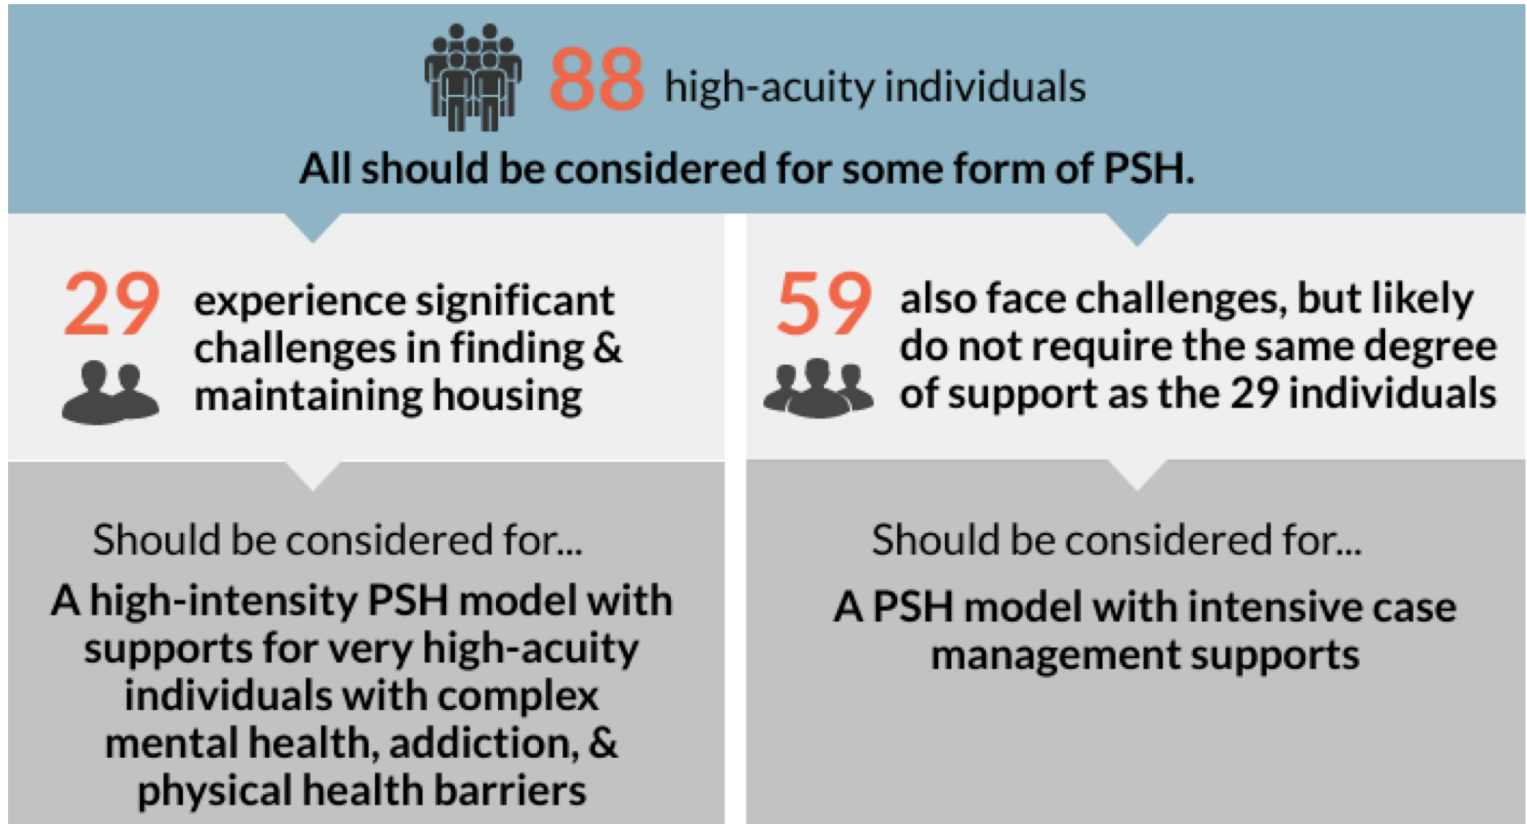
88 high-acuity individuals

All should be considered for some form of PSH.

29 experience significant challenges in finding & maintaining housing

Should be considered for...

A high-intensity PSH model with supports for very high-acuity individuals with complex mental health, addiction, & physical health barriers

59 also face challenges, but likely do not require the same degree of support as the 29 individuals

Should be considered for...

A PSH model with intensive case management supports